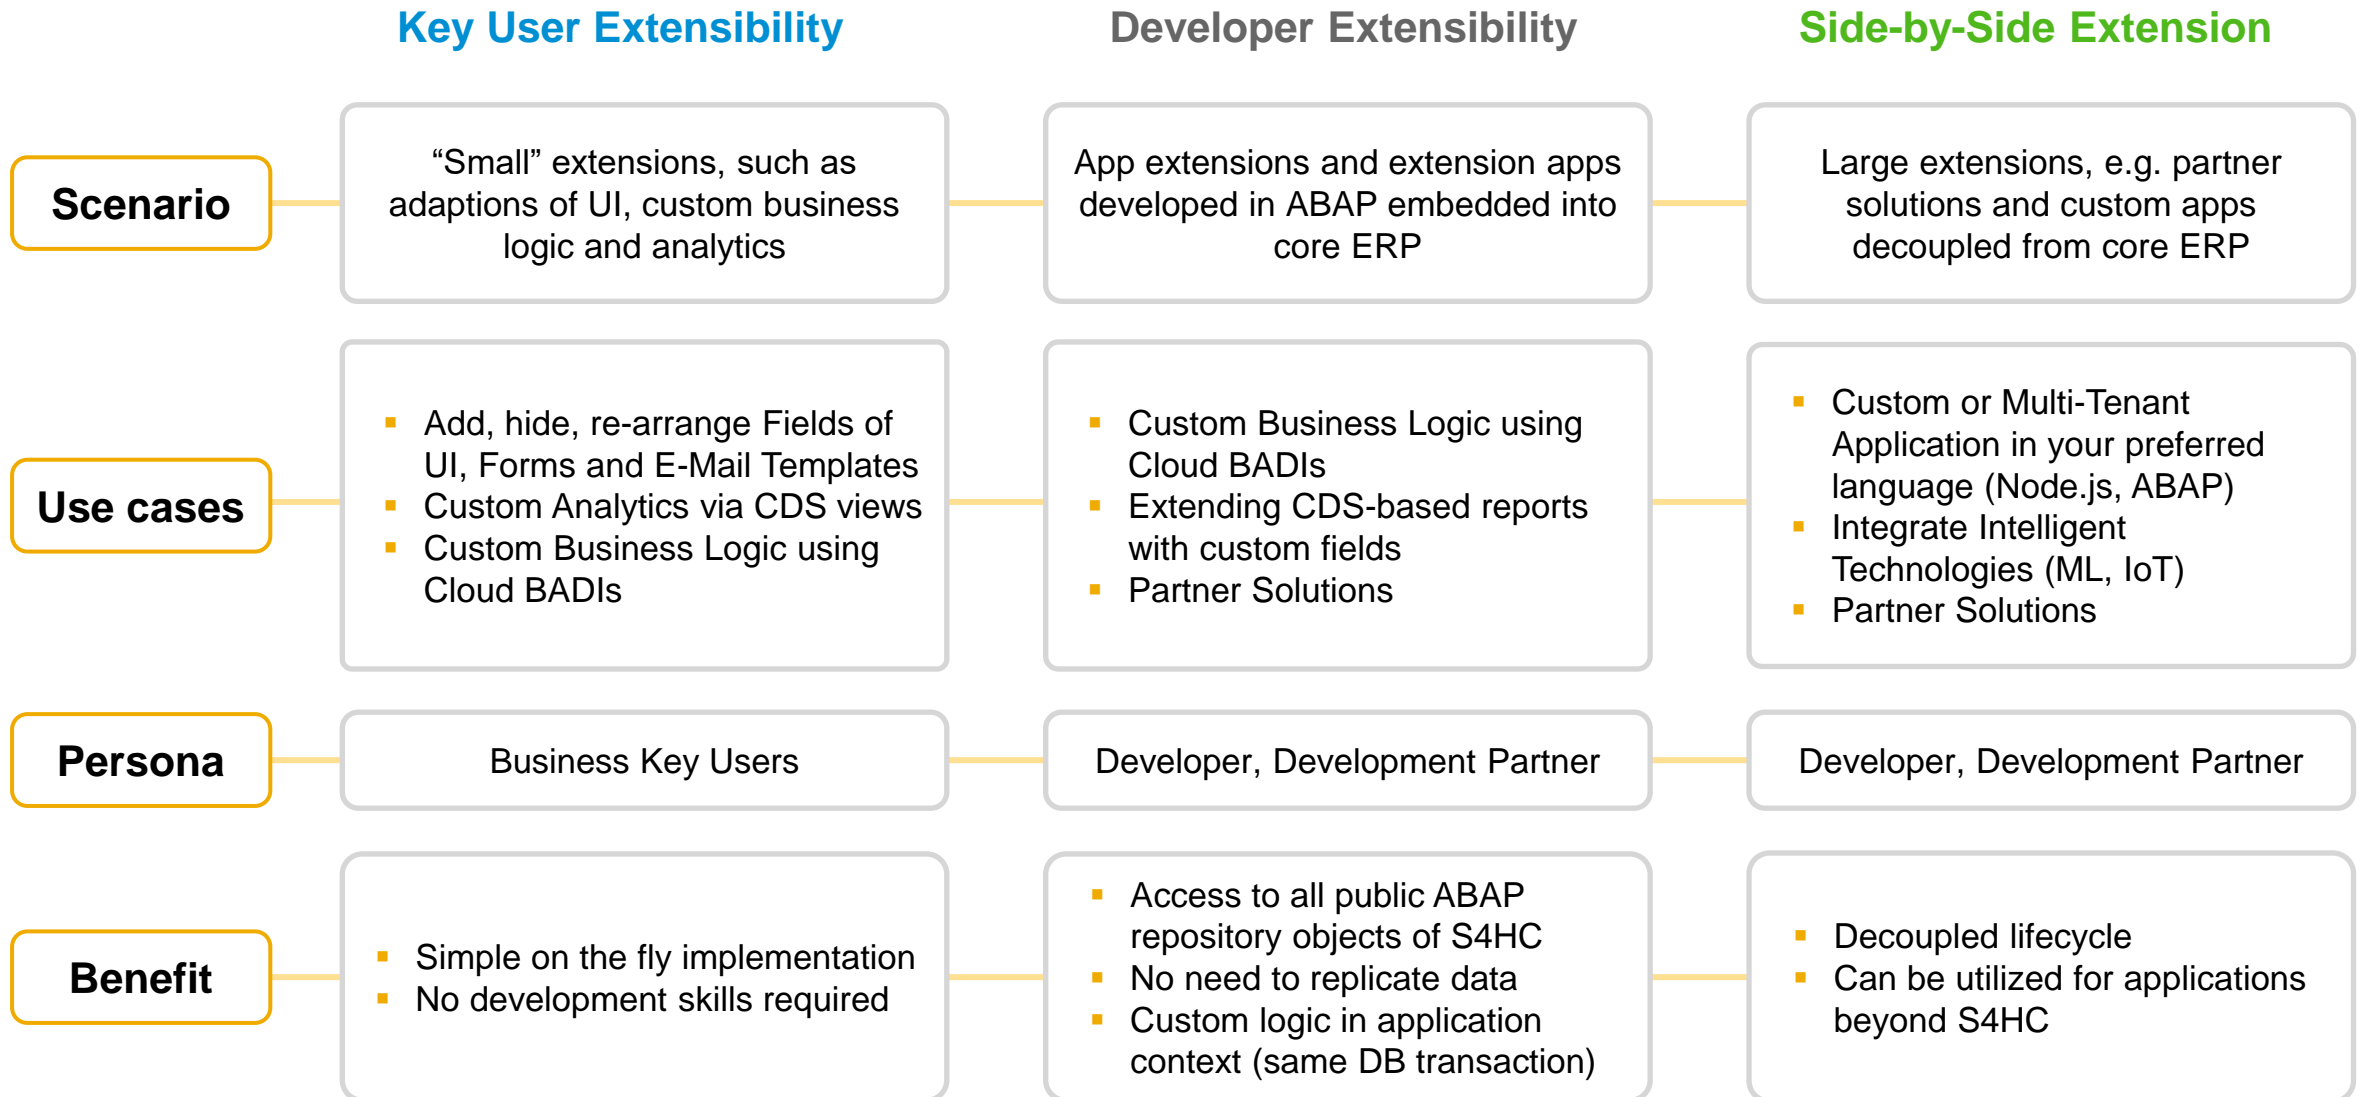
|  | Key User Extensibility | Developer Extensibility | Side-by-Side Extension |
|---|---|---|---|
| Scenario | “Small” extensions, such as adaptions of UI, custom business logic and analytics | App extensions and extension apps developed in ABAP embedded into core ERP | Large extensions, e.g. partner solutions and custom apps decoupled from core ERP |
| Use cases | ▪ Add, hide, re-arrange Fields of UI, Forms and E-Mail Templates<br>▪ Custom Analytics via CDS views<br>▪ Custom Business Logic using Cloud BADIs | ▪ Custom Business Logic using Cloud BADIs<br>▪ Extending CDS-based reports with custom fields<br>▪ Partner Solutions | ▪ Custom or Multi-Tenant Application in your preferred language (Node.js, ABAP)<br>▪ Integrate Intelligent Technologies (ML, IoT)<br>▪ Partner Solutions |
| Persona | Business Key Users | Developer, Development Partner | Developer, Development Partner |
| Benefit | ▪ Simple on the fly implementation<br>▪ No development skills required | ▪ Access to all public ABAP repository objects of S4HC<br>▪ No need to replicate data<br>▪ Custom logic in application context (same DB transaction) | ▪ Decoupled lifecycle<br>▪ Can be utilized for applications beyond S4HC |